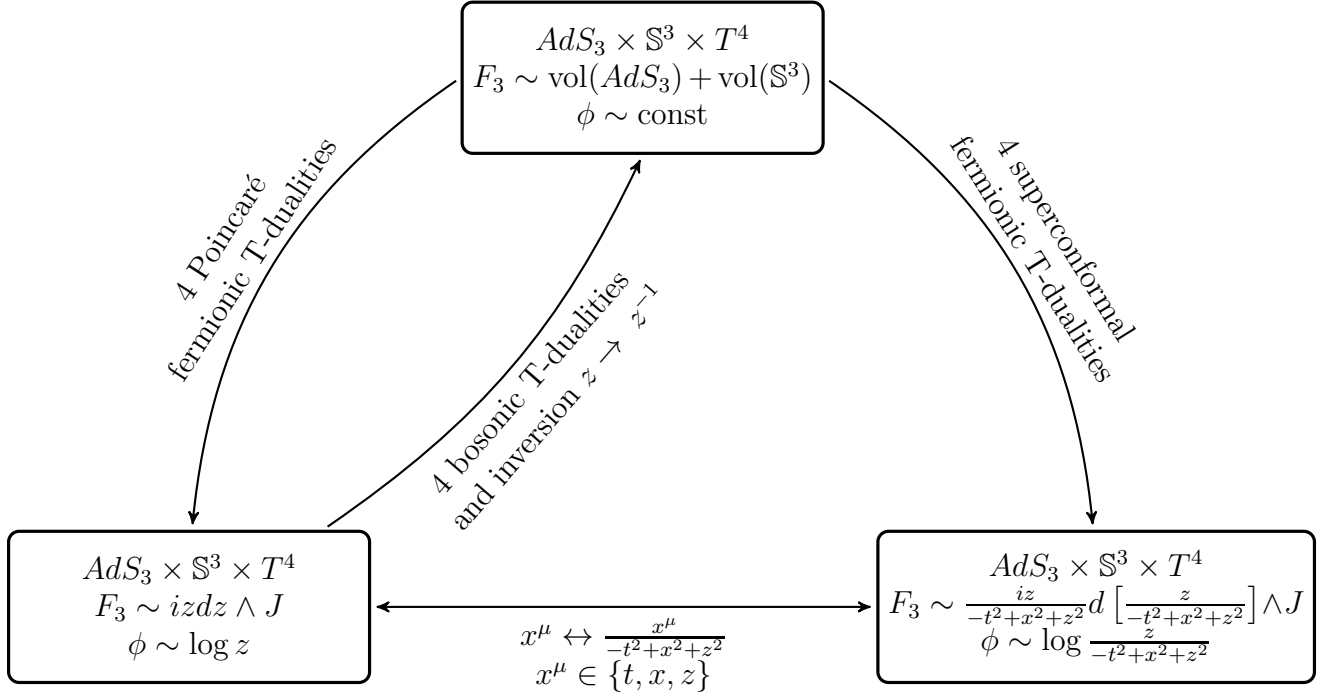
$AdS_3 \times \mathbb{S}^3 \times T^4$
$F_3 \sim \text{vol}(AdS_3) + \text{vol}(\mathbb{S}^3)$
$\phi \sim \text{const}$

4 Poincaré fermionic T-dualities

4 superconformal fermionic T-dualities

4 bosonic T-dualities and inversion $z \to z^{-1}$

$AdS_3 \times \mathbb{S}^3 \times T^4$
$F_3 \sim izdz \wedge J$
$\phi \sim \log z$

$x^\mu \leftrightarrow \frac{x^\mu}{-t^2+x^2+z^2}$
$x^\mu \in \{t, x, z\}$

$AdS_3 \times \mathbb{S}^3 \times T^4$
$F_3 \sim \frac{iz}{-t^2+x^2+z^2} d\left[\frac{z}{-t^2+x^2+z^2}\right] \wedge J$
$\phi \sim \log \frac{z}{-t^2+x^2+z^2}$